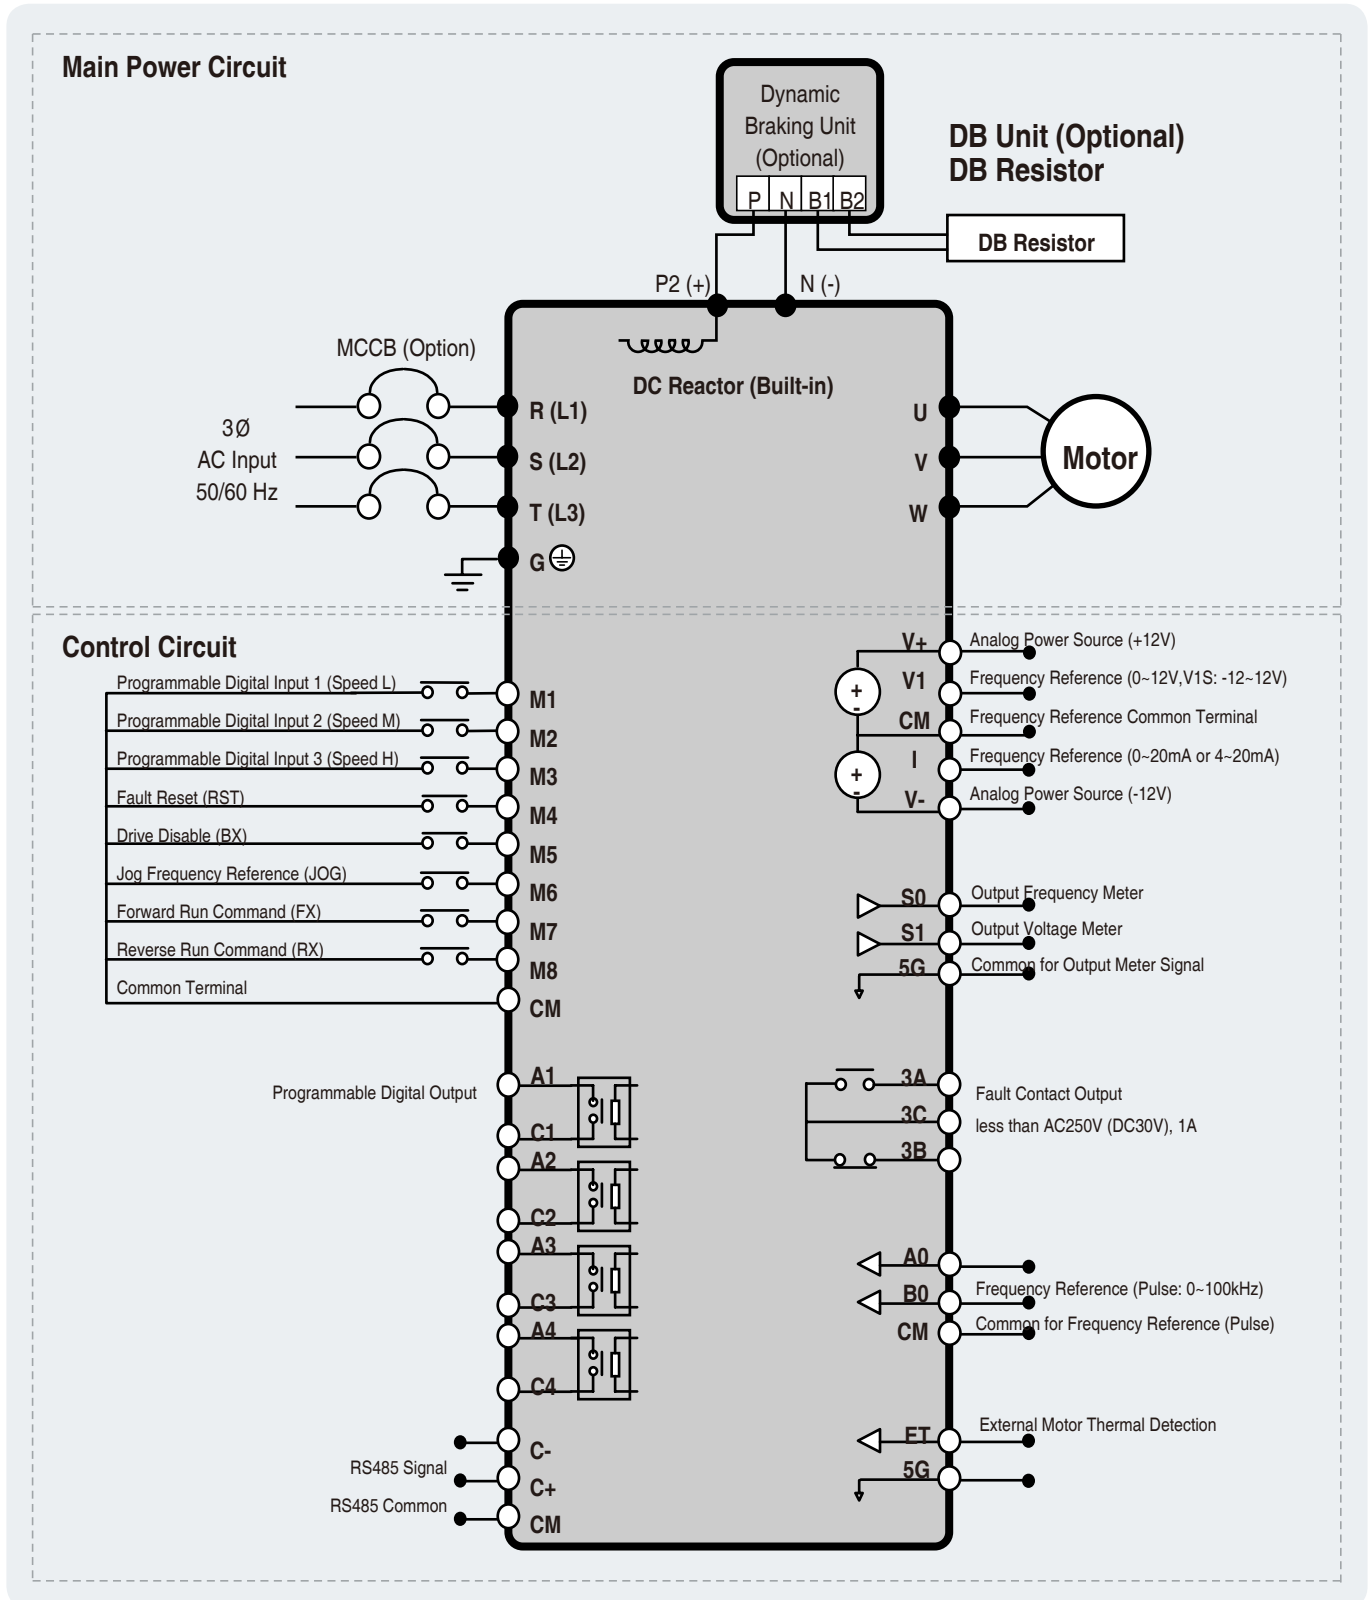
Main Power Circuit

Dynamic Braking Unit (Optional)

P N B1 B2

DB Unit (Optional)
DB Resistor

DB Resistor

P2 (+)

N (-)

MCCB (Option)

DC Reactor (Built-in)

3Ø
AC Input
50/60 Hz

R (L1)
S (L2)
T (L3)
G

U
V
W

Motor

Control Circuit

Programmable Digital Input 1 (Speed L)
Programmable Digital Input 2 (Speed M)
Programmable Digital Input 3 (Speed H)
Fault Reset (RST)
Drive Disable (BX)
Jog Frequency Reference (JOG)
Forward Run Command (FX)
Reverse Run Command (RX)
Common Terminal

M1
M2
M3
M4
M5
M6
M7
M8
CM

V+ Analog Power Source (+12V)
V1 Frequency Reference (0~12V,V1S: -12~12V)
CM Frequency Reference Common Terminal
I Frequency Reference (0~20mA or 4~20mA)
V- Analog Power Source (-12V)

S0 Output Frequency Meter
S1 Output Voltage Meter
5G Common for Output Meter Signal

Programmable Digital Output

A1
C1
A2
C2
A3
C3
A4
C4

3A
3C
3B
Fault Contact Output
less than AC250V (DC30V), 1A

A0
B0 Frequency Reference (Pulse: 0~100kHz)
CM Common for Frequency Reference (Pulse)

ET External Motor Thermal Detection
5G

C-
RS485 Signal
C+
RS485 Common
CM